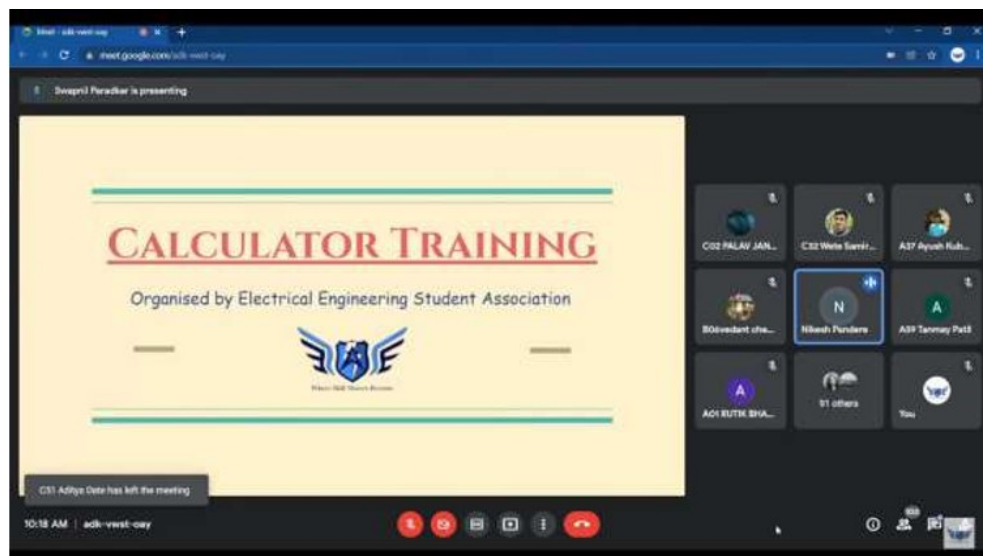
Meet - adk-vwst-oay

meet.google.com/adk-vwst-oay

Swapnil Paradkar is presenting

CALCULATOR TRAINING

Organised by Electrical Engineering Student Association

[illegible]

C02 PALAV JAN...

C32 Wate Samir...

A37 Ayush Rub...

B00vedant che...

N
Nikesh Pandere

A
A39 Tanmay Patil

A
A01 RUTIK BHA...

91 others

You

C51 Aditya Date has left the meeting

10:18 AM | adk-vwst-oay

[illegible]